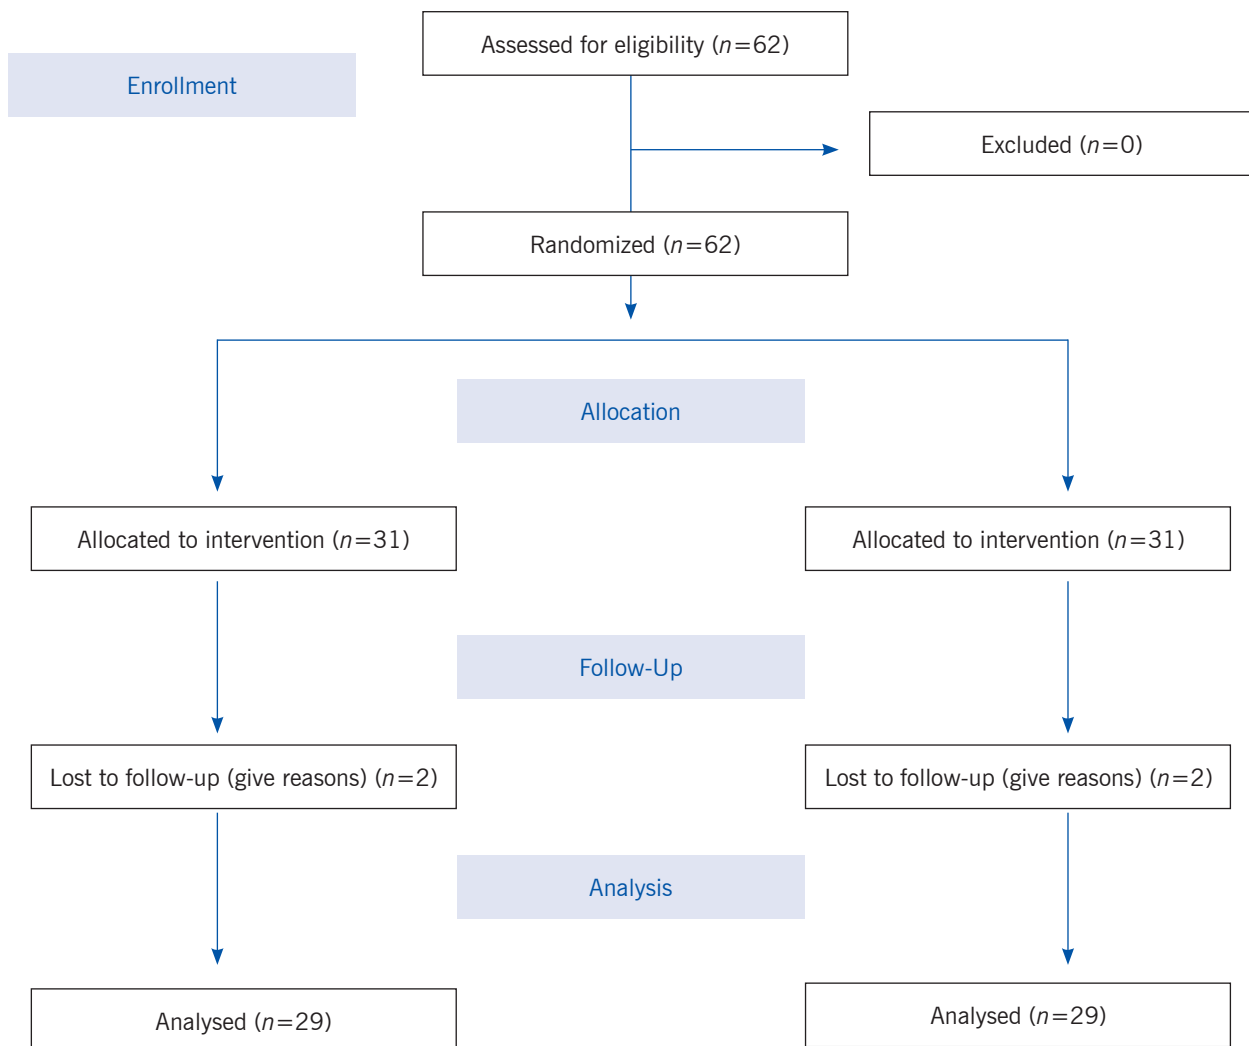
Enrollment

Assessed for eligibility ($n=62$)

Excluded ($n=0$)

Randomized ($n=62$)

Allocation

Allocated to intervention ($n=31$)

Allocated to intervention ($n=31$)

Follow-Up

Lost to follow-up (give reasons) ($n=2$)

Lost to follow-up (give reasons) ($n=2$)

Analysis

Analysed ($n=29$)

Analysed ($n=29$)